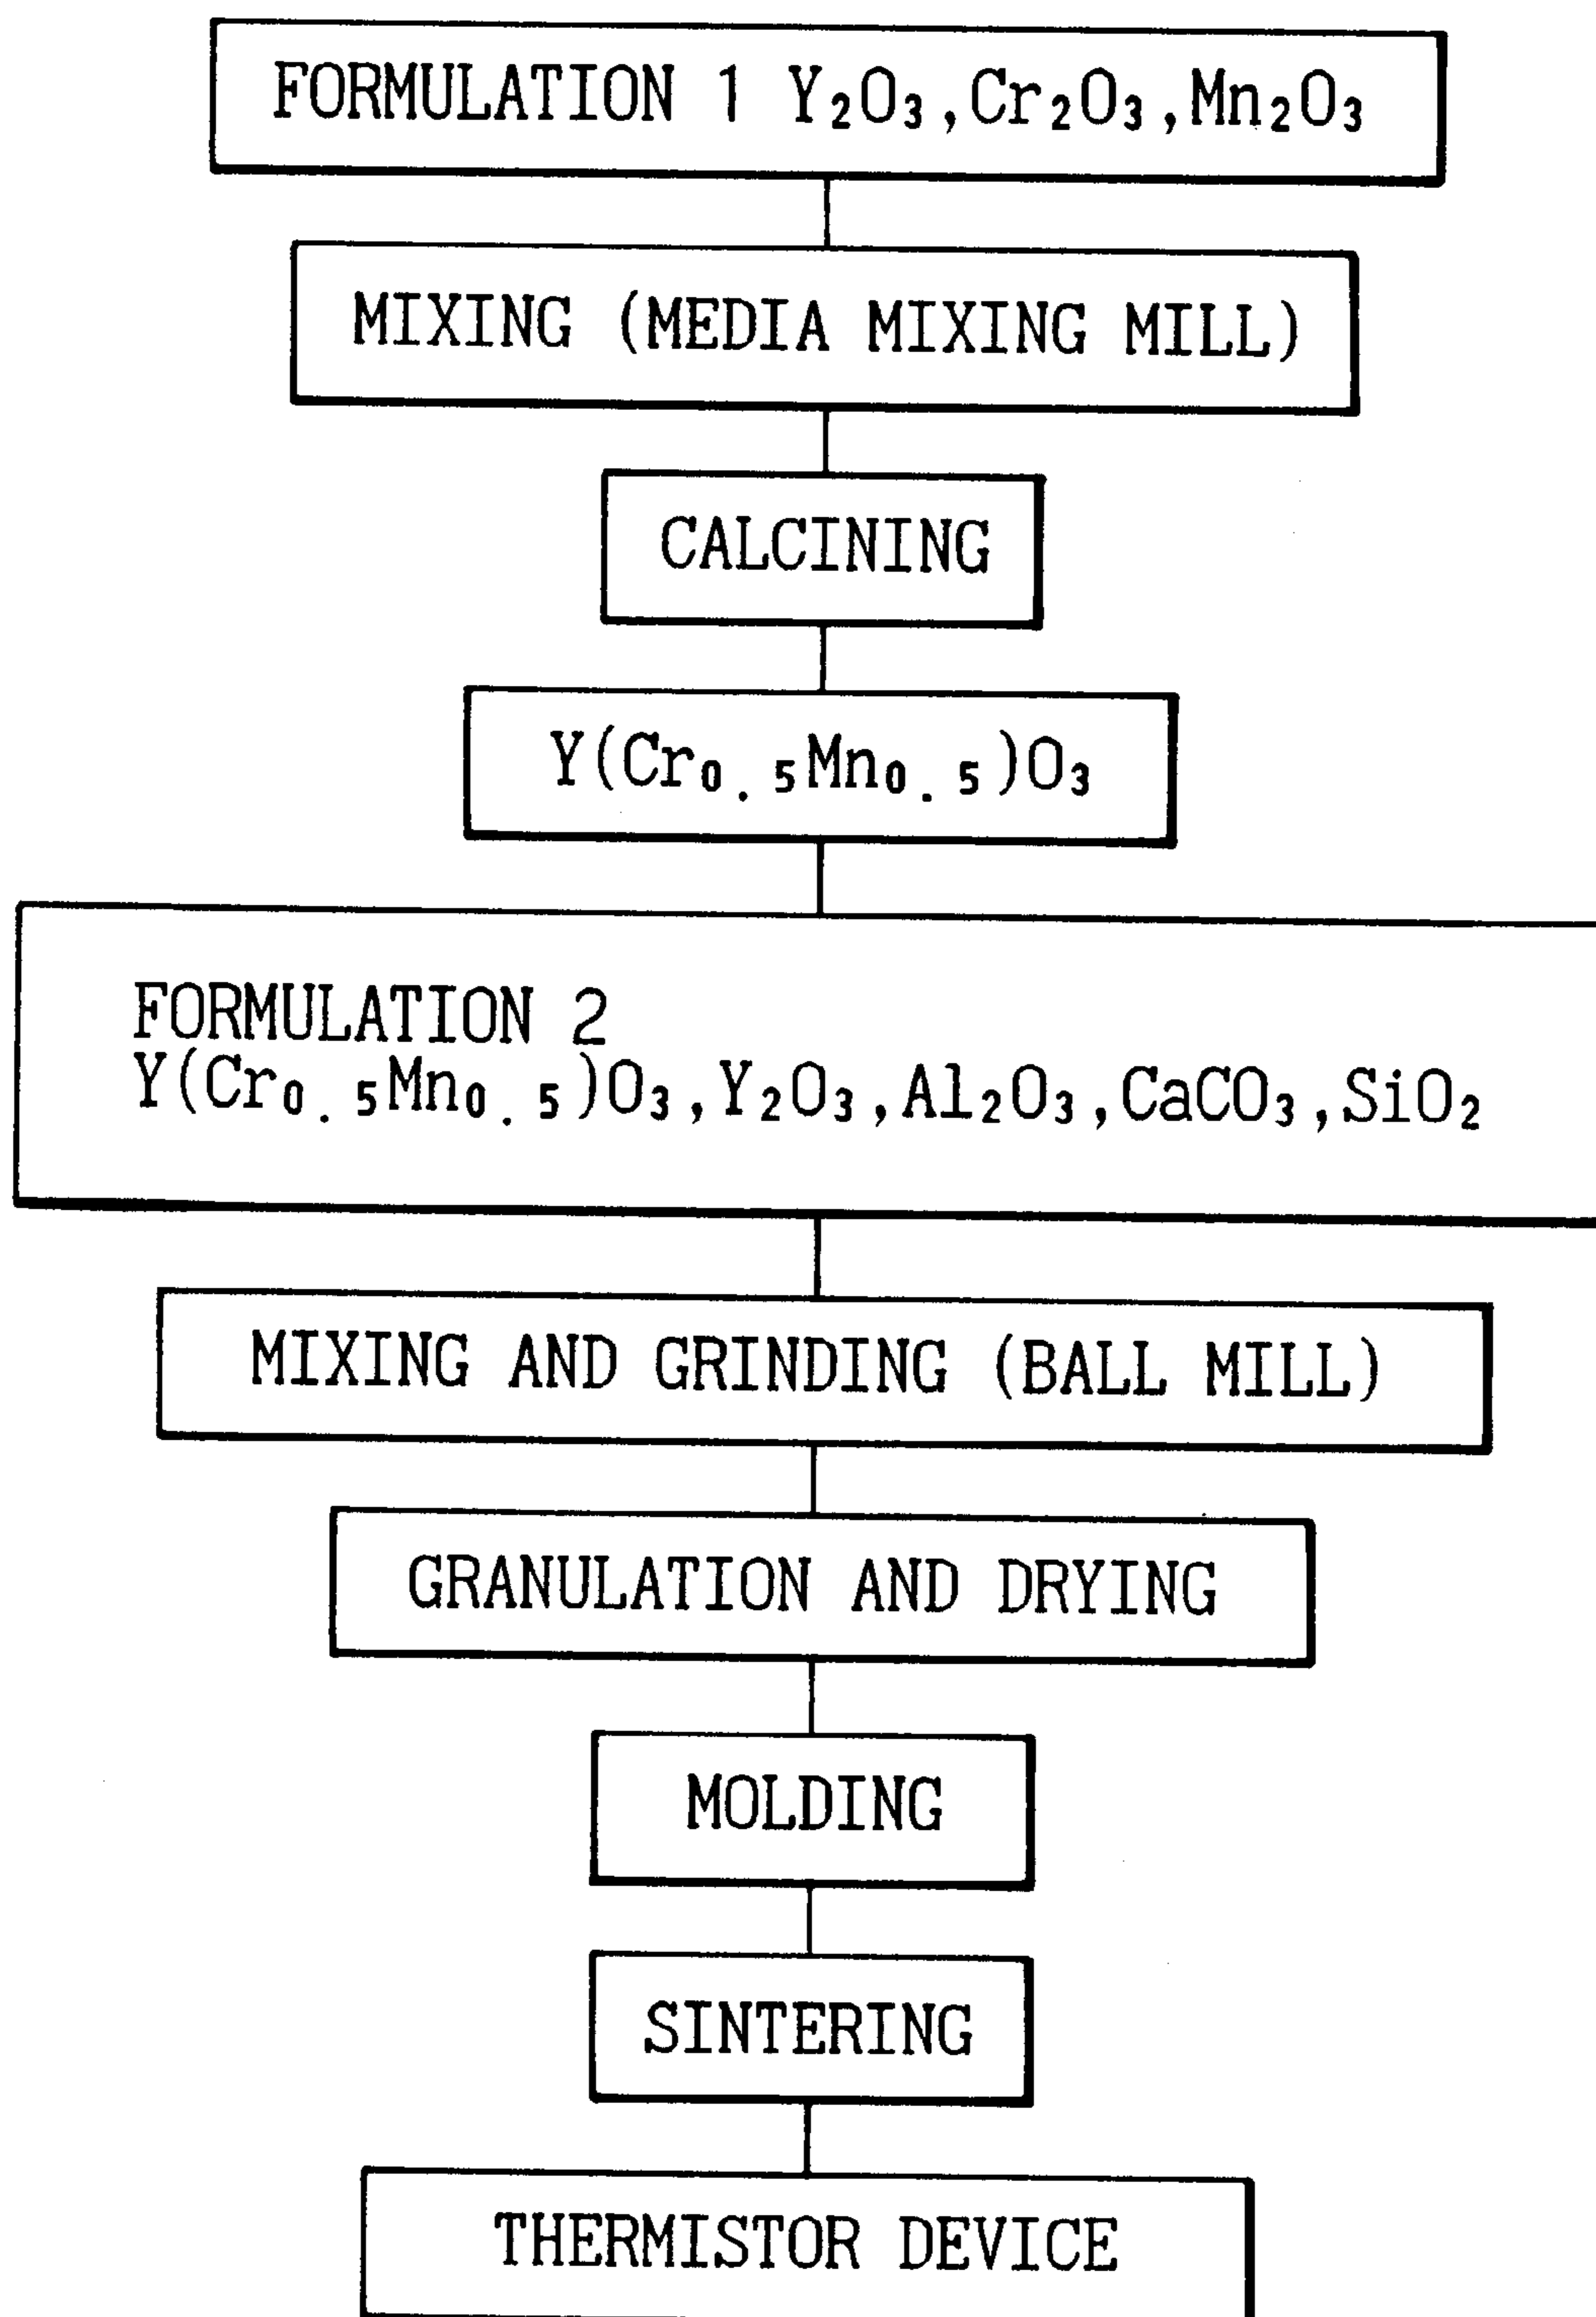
FORMULATION 1 $Y_2O_3$, $Cr_2O_3$, $Mn_2O_3$

MIXING (MEDIA MIXING MILL)

CALCINING

$Y(Cr_{0.5}Mn_{0.5})O_3$

FORMULATION 2
$Y(Cr_{0.5}Mn_{0.5})O_3$, $Y_2O_3$, $Al_2O_3$, $CaCO_3$, $SiO_2$

MIXING AND GRINDING (BALL MILL)

GRANULATION AND DRYING

MOLDING

SINTERING

THERMISTOR DEVICE